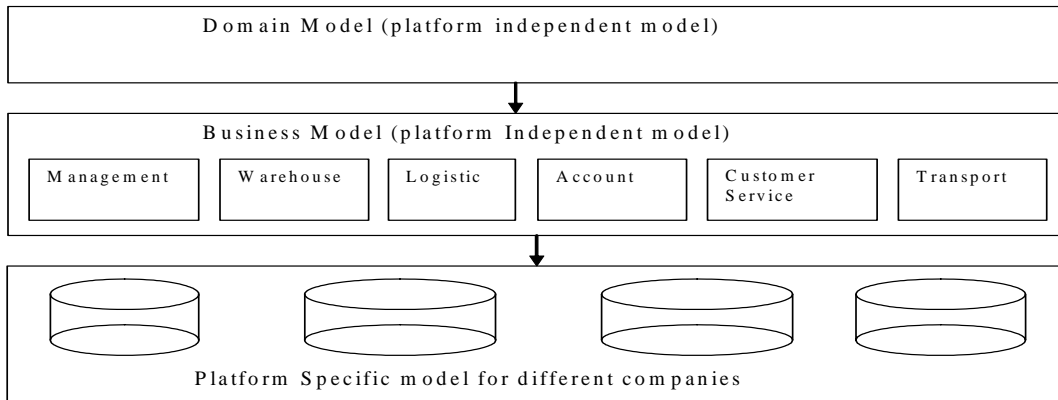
Domain Model (platform independent model)

Business Model (platform Independent model)

Management

Warehouse

Logistic

Account

Customer Service

Transport

Platform Specific model for different companies